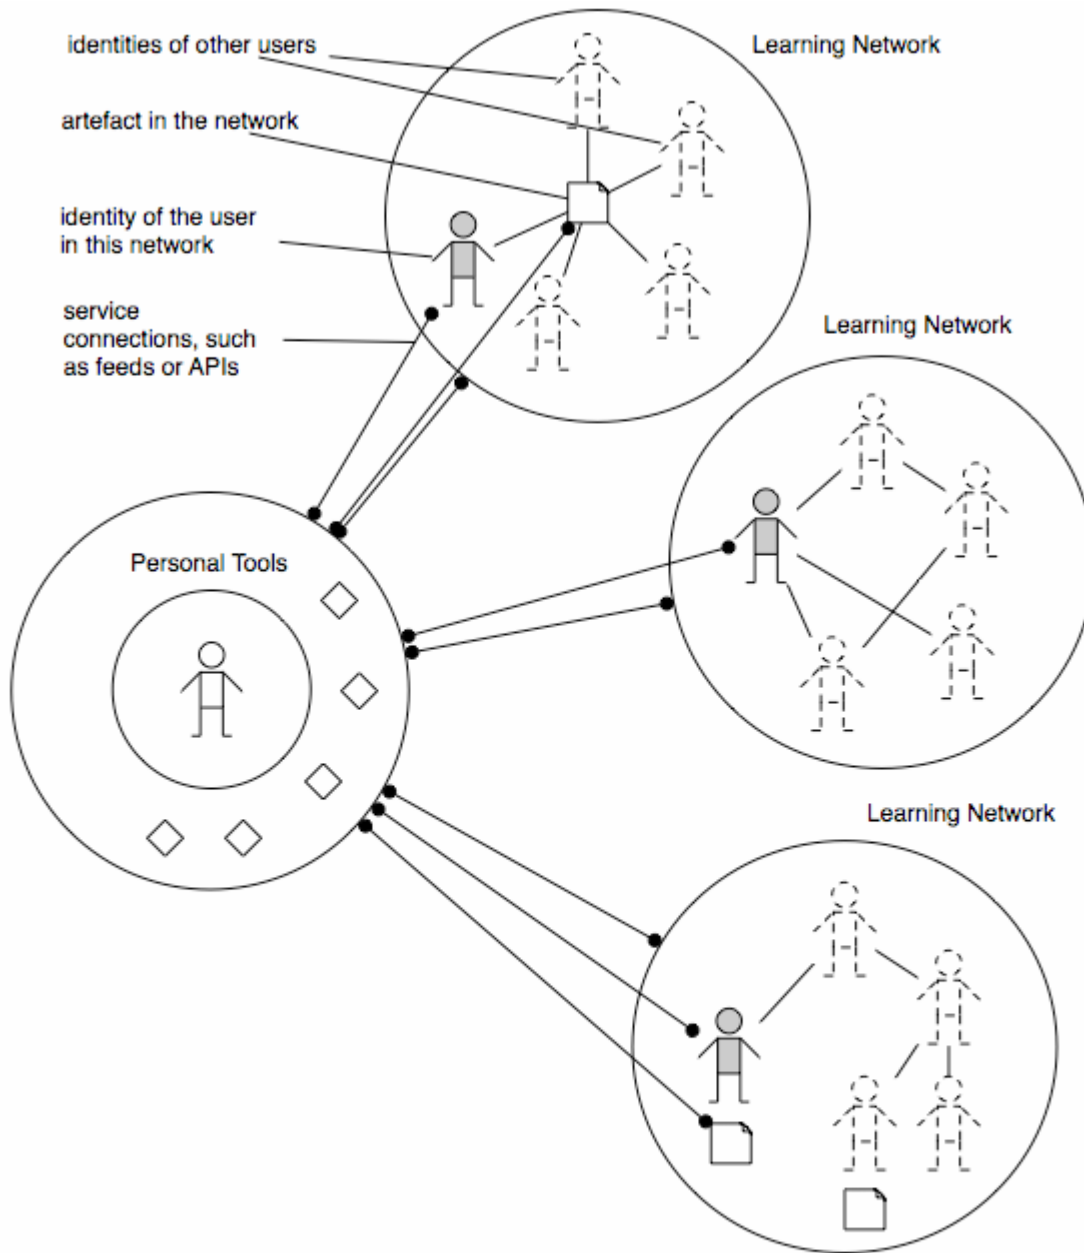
identities of other users

Learning Network

artefact in the network

identity of the user in this network

service connections, such as feeds or APIs

Learning Network

Personal Tools

Learning Network